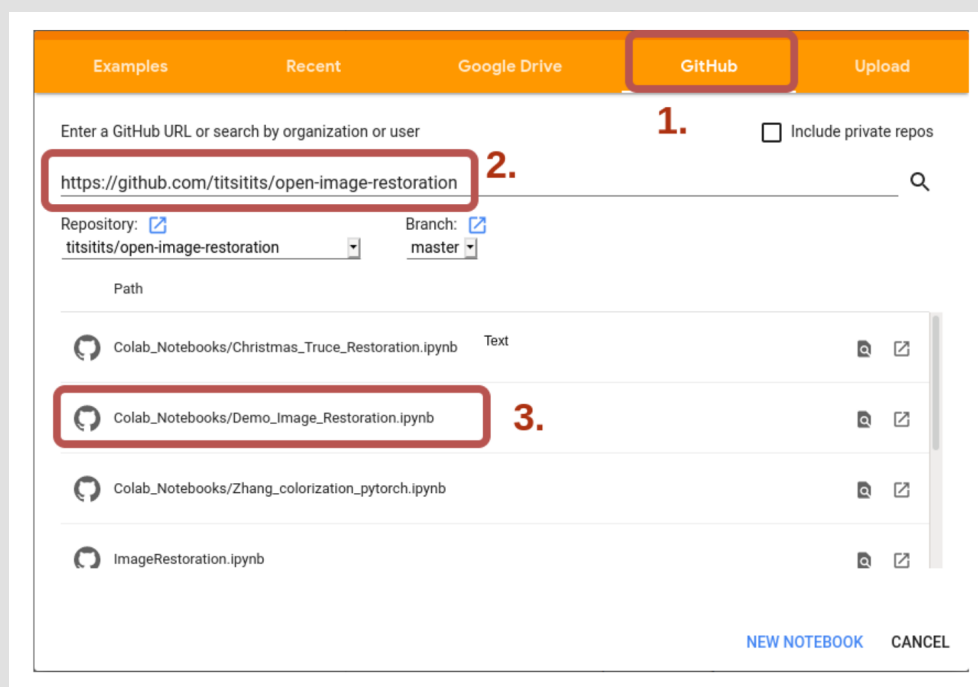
Examples Recent Google Drive GitHub Upload

1.

Enter a GitHub URL or search by organization or user

Include private repos

https://github.com/titsitits/open-image-restoration

2.

Repository:
titsitits/open-image-restoration

Branch:
master

Path

Colab_Notebooks/Christmas_Truce_Restoration.ipynb

Text

Colab_Notebooks/Demo_Image_Restoration.ipynb

3.

Colab_Notebooks/Zhang_colorization_pytorch.ipynb

ImageRestoration.ipynb

NEW NOTEBOOK CANCEL